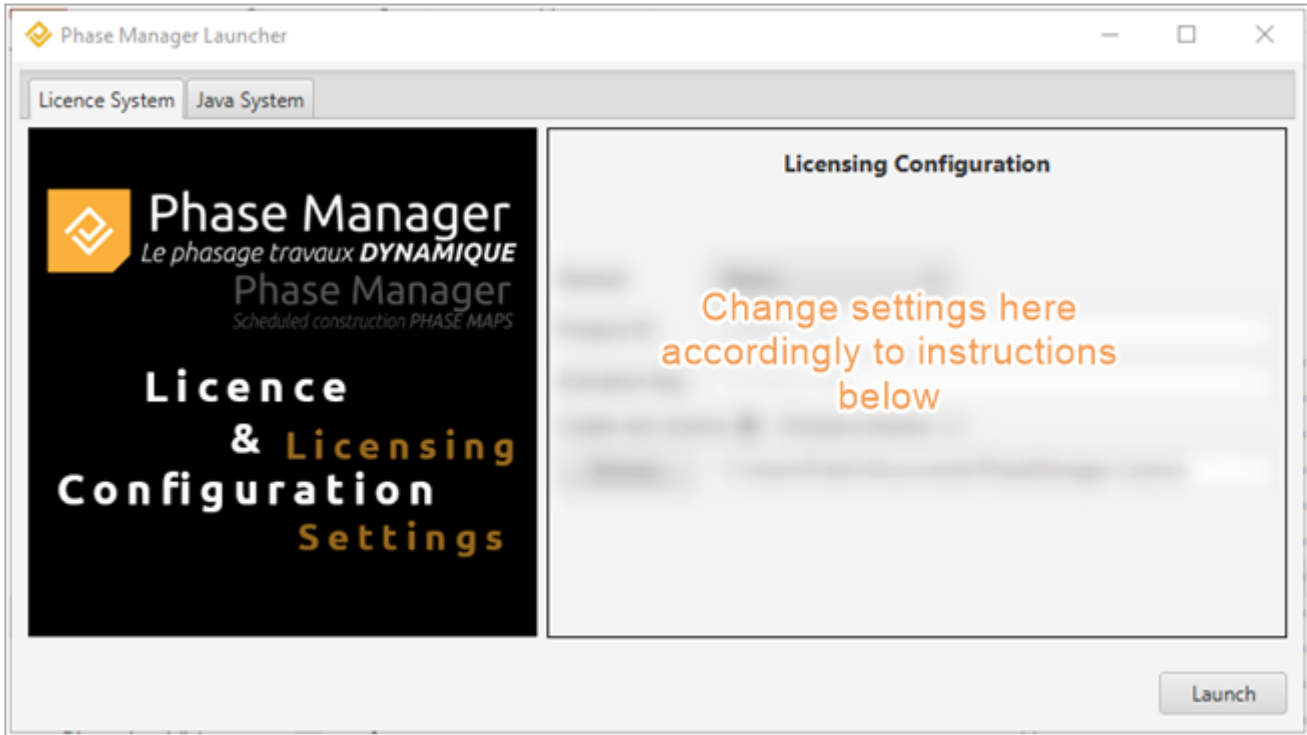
Phase Manager Launcher

Licence System | Java System

Phase Manager
Le phasage travaux DYNAMIQUE
Phase Manager
Scheduled construction PHASE MAPS

Licence
& Licensing
Configuration
Settings

Licensing Configuration

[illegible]
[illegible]
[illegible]
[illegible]
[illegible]

Change settings here accordingly to instructions below

Launch